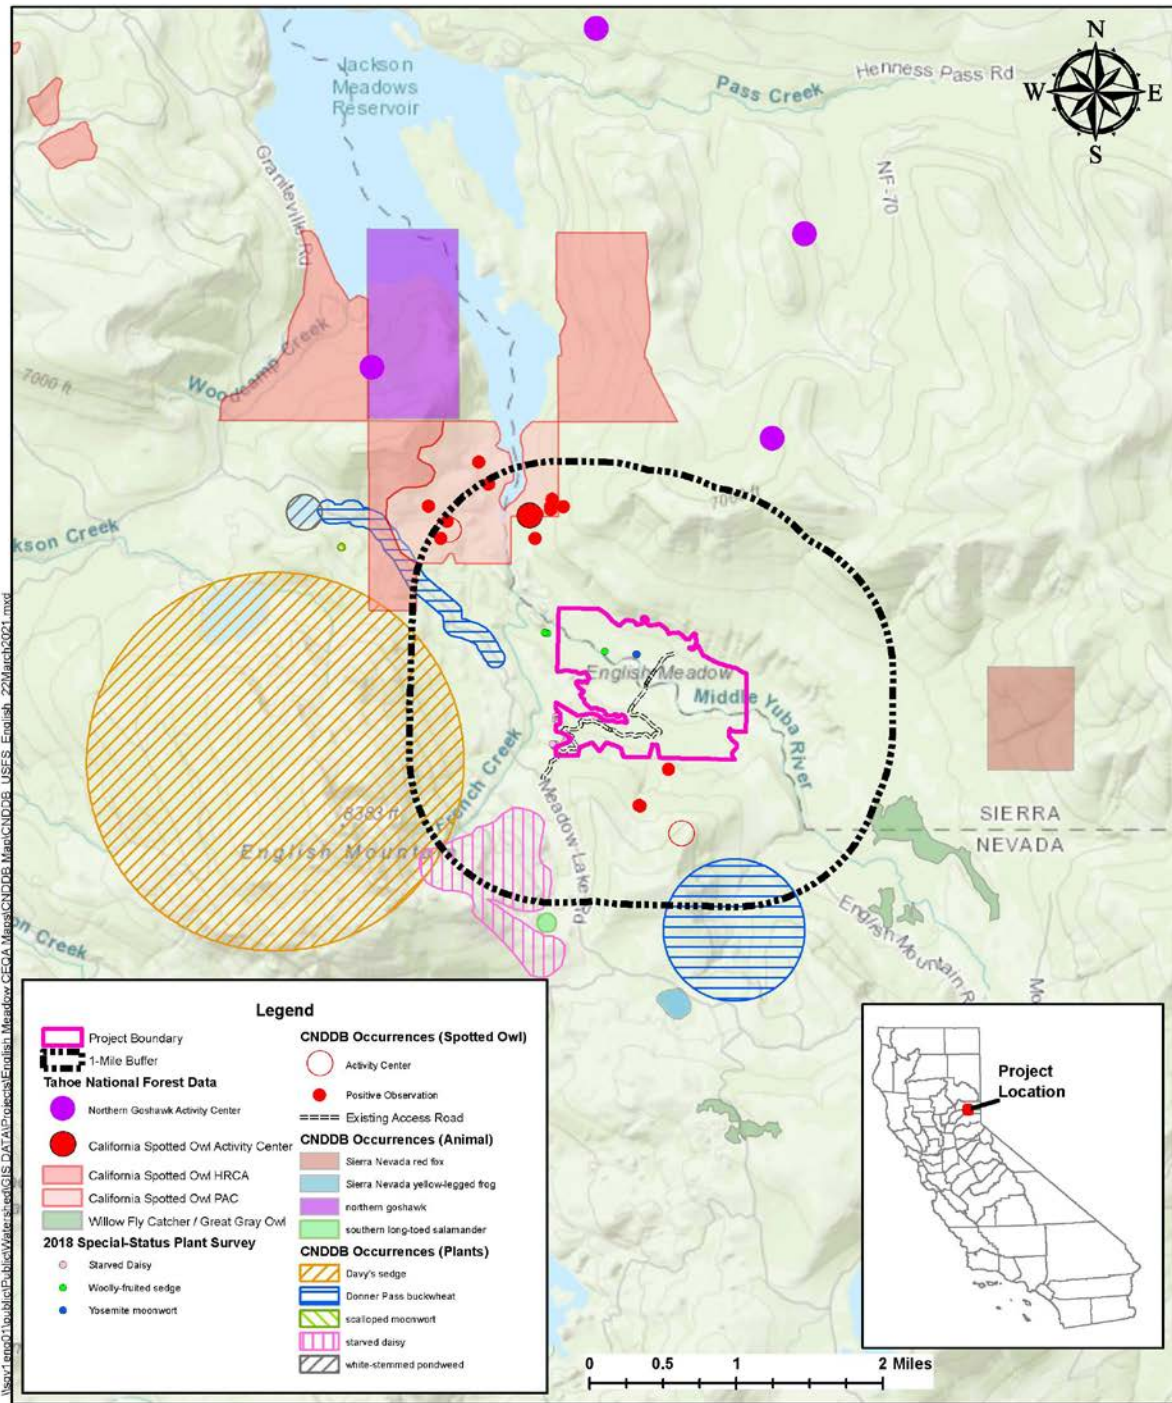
Jackson Meadows Reservoir

Henness Pass Rd

Pass Creek

N
W E
S

NF-70

Graniteville Rd

Woodcamp Creek

7000 ft

Woodcamp Creek

Jackson Creek

English Meadow

Middle Yuba River

French Creek

Meadow Lake Rd

8383 ft

English Mountain

SIERRA
NEVADA

English Mountain Rd

on Creek

Legend

Project Boundary
1-Mile Buffer
Tahoe National Forest Data
Northern Goshawk Activity Center
California Spotted Owl Activity Center
California Spotted Owl HRCA
California Spotted Owl PAC
Willow Fly Catcher / Great Gray Owl
2018 Special-Status Plant Survey
Starved Daisy
Woolly-fruited sedge
Yosemite moonwort

CNDDB Occurrences (Spotted Owl)
Activity Center
Positive Observation
Existing Access Road
CNDDB Occurrences (Animal)
Sierra Nevada red fox
Sierra Nevada yellow-legged frog
northern goshawk
southern long-toed salamander
CNDDB Occurrences (Plants)
Davy's sedge
Donner Pass buckwheat
scalloped moonwort
starved daisy
white-stemmed pondweed

0 0.5 1 2 Miles

Project Location

\\sgv1eng01\public\Public\Watershed\GIS DATA\Projects\English Meadow CEQA Maps\CNDDB Maps\CNDDB_USFS_English_22March2021.mxd